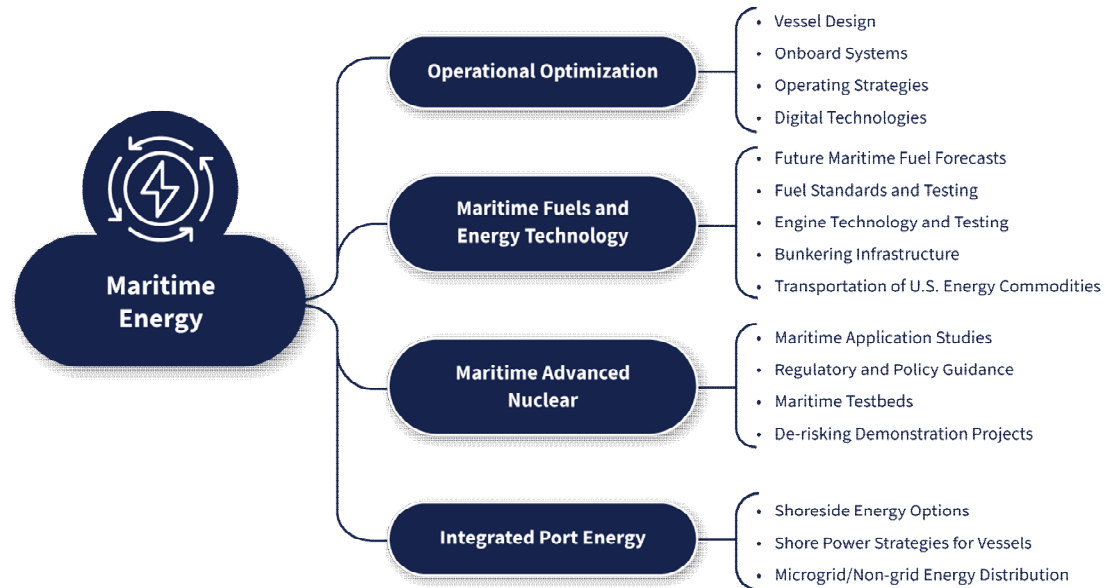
Maritime Energy

Operational Optimization
- Vessel Design
- Onboard Systems
- Operating Strategies
- Digital Technologies

Maritime Fuels and Energy Technology
- Future Maritime Fuel Forecasts
- Fuel Standards and Testing
- Engine Technology and Testing
- Bunkering Infrastructure
- Transportation of U.S. Energy Commodities

Maritime Advanced Nuclear
- Maritime Application Studies
- Regulatory and Policy Guidance
- Maritime Testbeds
- De-risking Demonstration Projects

Integrated Port Energy
- Shoreside Energy Options
- Shore Power Strategies for Vessels
- Microgrid/Non-grid Energy Distribution